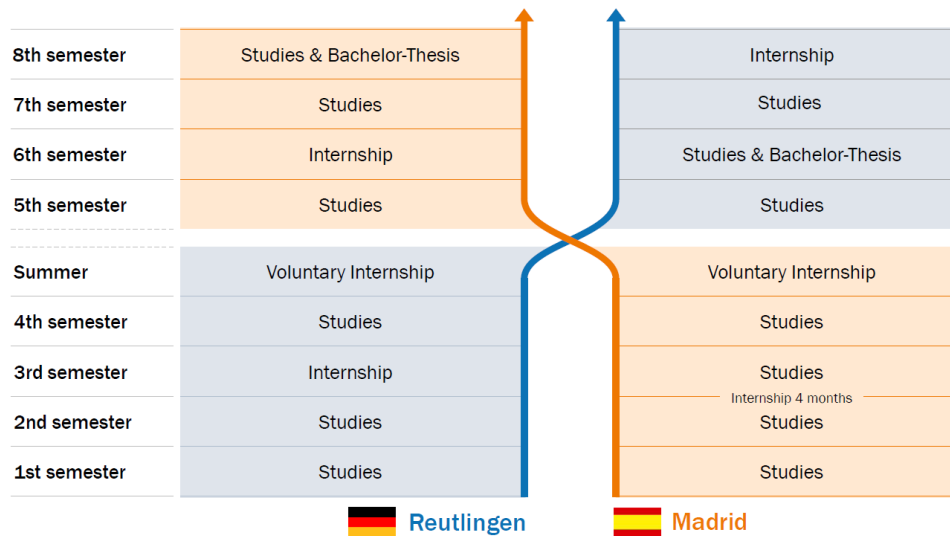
| | | |
|---|---|---|
| 8th semester | Studies & Bachelor-Thesis | Internship |
| 7th semester | Studies | Studies |
| 6th semester | Internship | Studies & Bachelor-Thesis |
| 5th semester | Studies | Studies |
| Summer | Voluntary Internship | Voluntary Internship |
| 4th semester | Studies | Studies |
| 3rd semester | Internship | Studies |
| | | Internship 4 months |
| 2nd semester | Studies | Studies |
| 1st semester | Studies | Studies |

Reutlingen Madrid